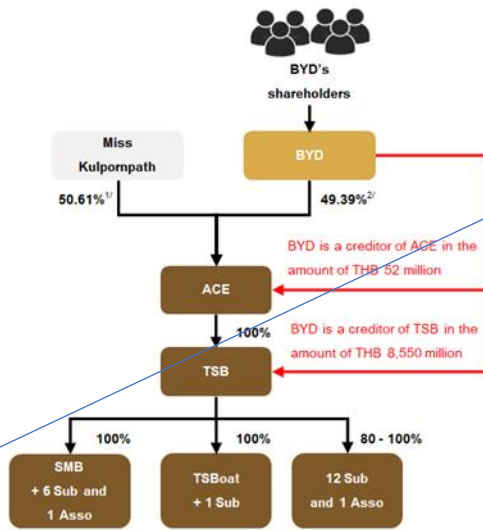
BYD's shareholders

Miss Kulpornpath

BYD

$50.61\%^{1/}$

$49.39\%^{2/}$

BYD is a creditor of ACE in the amount of THB 52 million

ACE

100%

BYD is a creditor of TSB in the amount of THB 8,550 million

TSB

100%

100%

80 - 100%

SMB + 6 Sub and 1 Asso

TSBoat + 1 Sub

12 Sub and 1 Asso